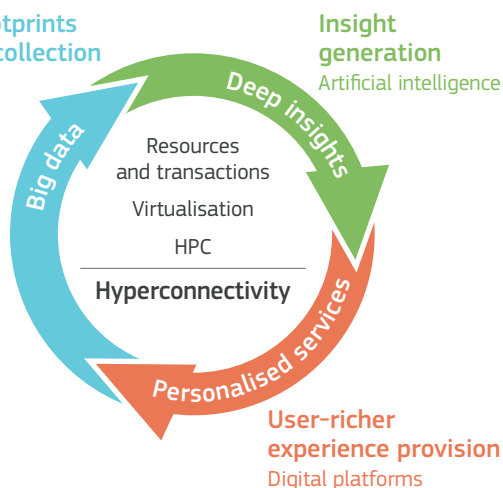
tprints collection

Insight generation
Artificial intelligence

Deep insights

Big data

Resources and transactions

Virtualisation

HPC

Hyperconnectivity

Personalised services

User-richer experience provision
Digital platforms